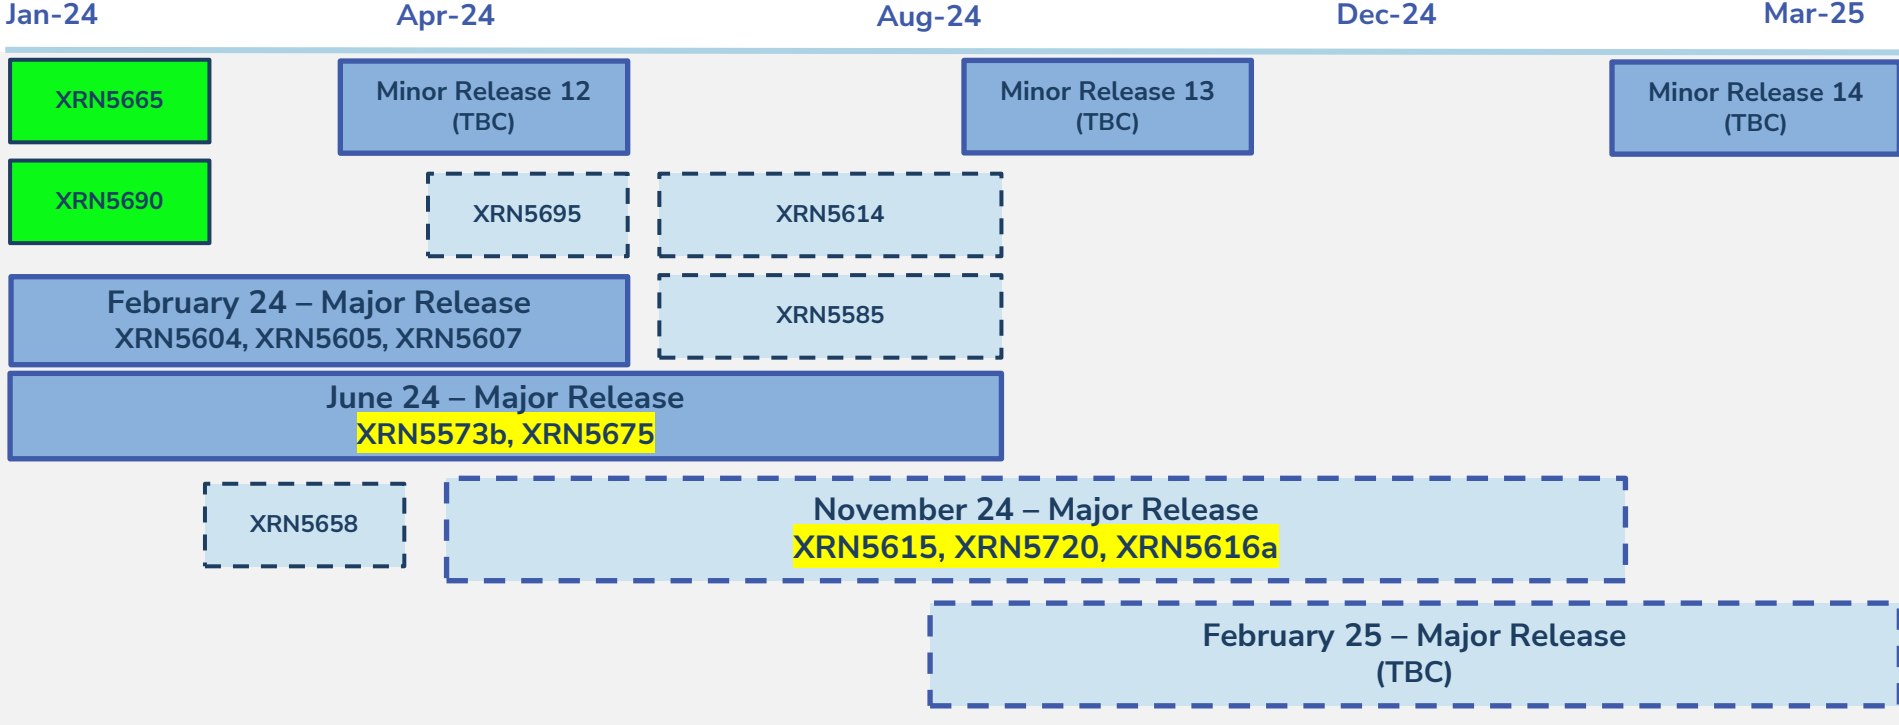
Jan-24 Apr-24 Aug-24 Dec-24 Mar-25

XRN5665

Minor Release 12
(TBC)

Minor Release 13
(TBC)

Minor Release 14
(TBC)

XRN5690

XRN5695

XRN5614

February 24 – Major Release
XRN5604, XRN5605, XRN5607

XRN5585

June 24 – Major Release
XRN5573b, XRN5675

XRN5658

November 24 – Major Release
XRN5615, XRN5720, XRN5616a

February 25 – Major Release
(TBC)